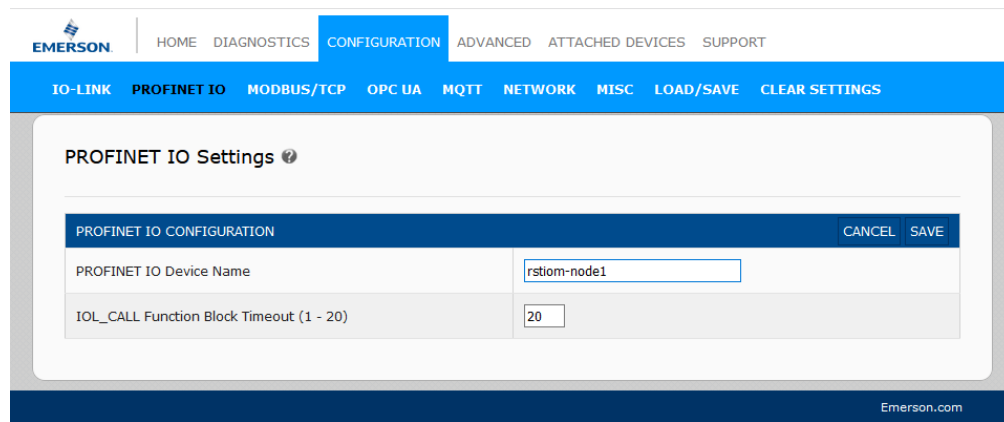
EMERSON.

HOME DIAGNOSTICS CONFIGURATION ADVANCED ATTACHED DEVICES SUPPORT

IO-LINK PROFINET IO MODBUS/TCP OPC UA MQTT NETWORK MISC LOAD/SAVE CLEAR SETTINGS

PROFINET IO Settings

| PROFINET IO CONFIGURATION | CANCEL SAVE |
|---|---|
| PROFINET IO Device Name | rstiom-node1 |
| IOL_CALL Function Block Timeout (1 - 20) | 20 |

Emerson.com